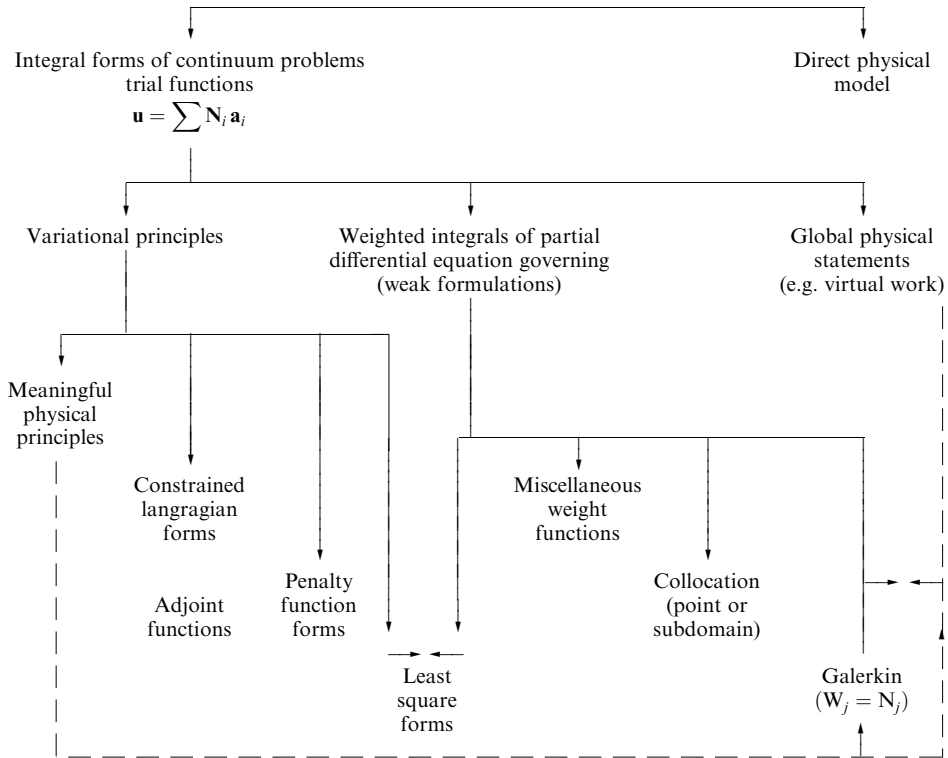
Integral forms of continuum problems trial functions
$\mathbf{u} = \sum \mathbf{N}_i \mathbf{a}_i$

Direct physical model

Variational principles

Weighted integrals of partial differential equation governing (weak formulations)

Global physical statements (e.g. virtual work)

Meaningful physical principles

Constrained langragian forms

Adjoint functions

Penalty function forms

Least square forms

Miscellaneous weight functions

Collocation (point or subdomain)

Galerkin ($W_j = N_j$)